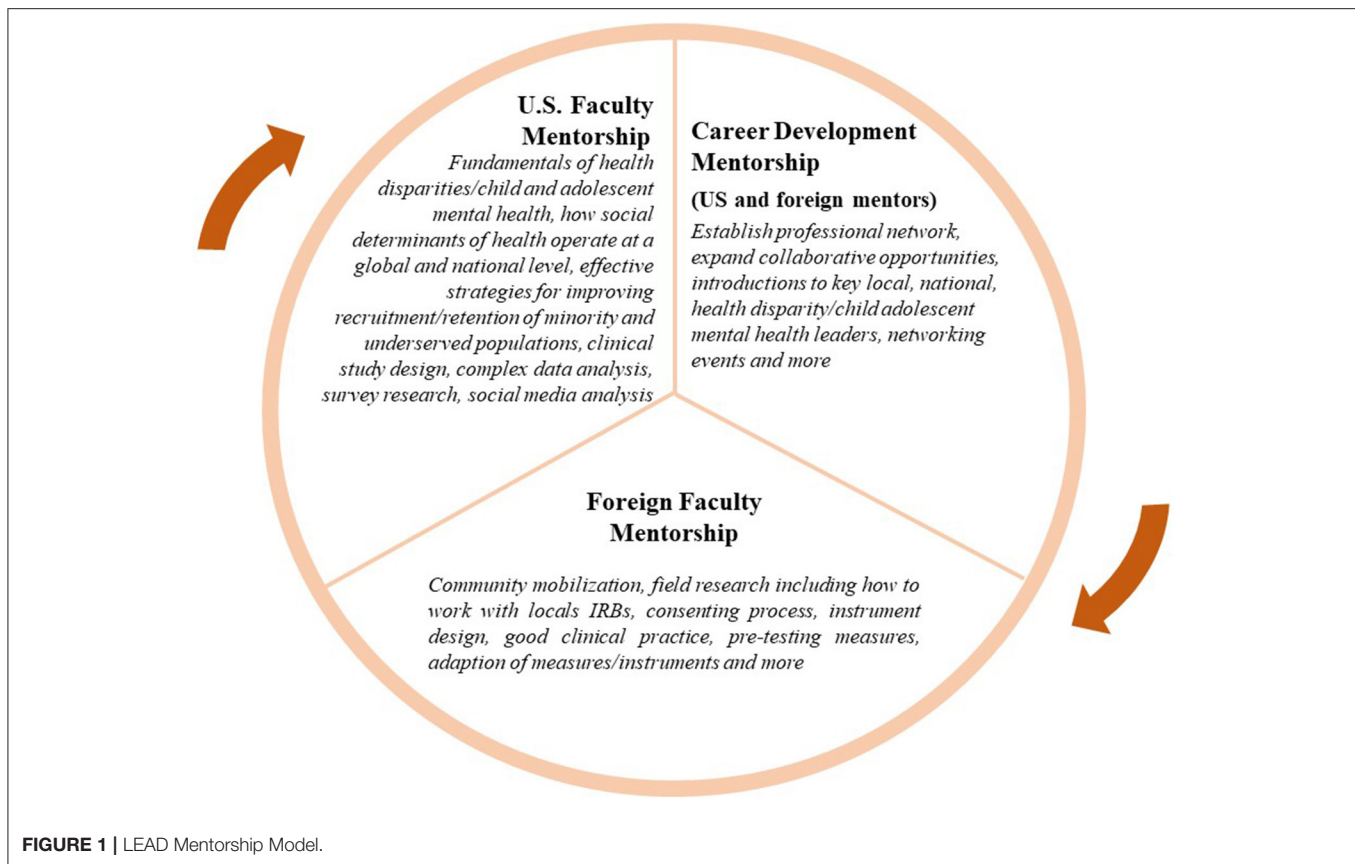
U.S. Faculty Mentorship

Fundamentals of health disparities/child and adolescent mental health, how social determinants of health operate at a global and national level, effective strategies for improving recruitment/retention of minority and underserved populations, clinical study design, complex data analysis, survey research, social media analysis

Career Development Mentorship

(US and foreign mentors)

Establish professional network, expand collaborative opportunities, introductions to key local, national, health disparity/child adolescent mental health leaders, networking events and more

Foreign Faculty Mentorship

Community mobilization, field research including how to work with locals IRBs, consenting process, instrument design, good clinical practice, pre-testing measures, adaption of measures/instruments and more

FIGURE 1 | LEAD Mentorship Model.